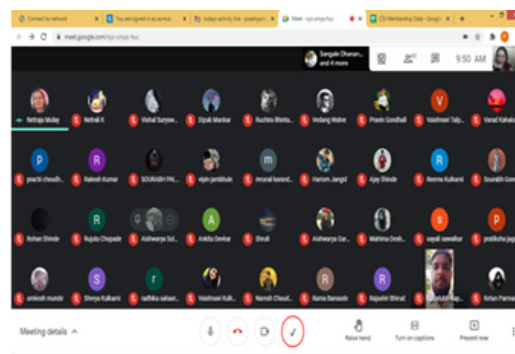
Connect to network | You are signed in as remote | todays activity link - prashyam | Meet - syz-snyp-huc | CSI Membership Data - Google

meet.google.com/syz-snyp-huc

Sangale Dhanan... and 4 more

9:50 AM

Netraja Mulay
Netrali K
Vishal Suryaw...
Dipak Mankar
Ruchira Bhinta...
Vedang Walve
Pravin Gondhali
Vaishnavi Talp...
Varad Kahala

prachi choudh...
Rakesh Kumar
SOURABH PA...
vipin jambhule
mrunal kanand...
Harion Jangid
Ajay Shinde
Reema Kulkarni
Sourabh Gore

Rohan Shinde
Rujuta Chopade
Aishwarya Sol...
Ankita Omkar
Shruti
Aishwarya Gar...
Mahima Desh...
sayali sawalkar
pratiksha jag...

omkesh munde
Shreya Kulkarni
radhika sahasr...
Vaishnavi Kulk...
Naresh Choud...
Rama Bansode
Rajashri Bhirud
Kiran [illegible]
Ketan Parmar

Meeting details

Raise hand
Turn on captions
Present now